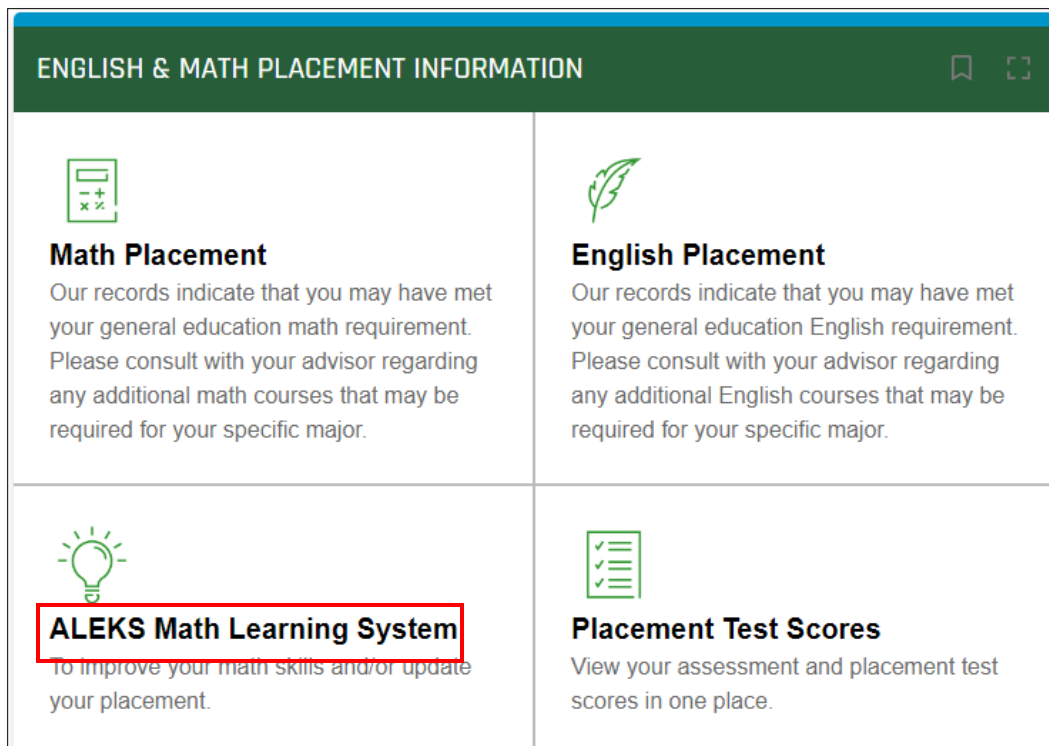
ENGLISH & MATH PLACEMENT INFORMATION

Math Placement
Our records indicate that you may have met your general education math requirement. Please consult with your advisor regarding any additional math courses that may be required for your specific major.

English Placement
Our records indicate that you may have met your general education English requirement. Please consult with your advisor regarding any additional English courses that may be required for your specific major.

ALEKS Math Learning System
To improve your math skills and/or update your placement.

Placement Test Scores
View your assessment and placement test scores in one place.